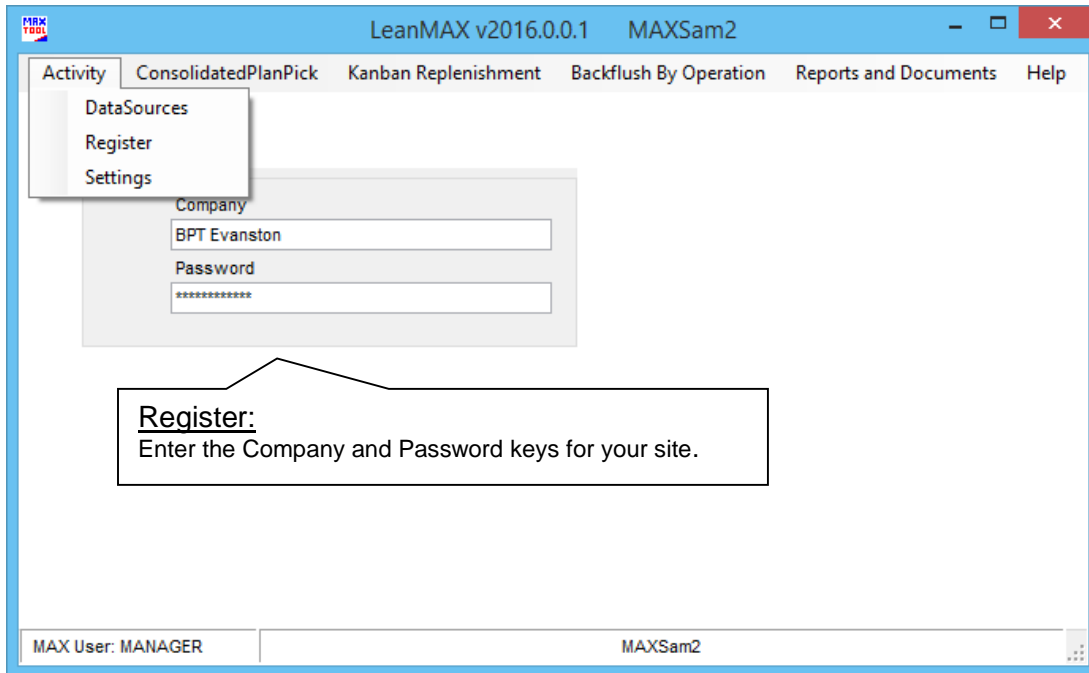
MAX TOOL

LeanMAX v2016.0.0.1 MAXSam2

Activity ConsolidatedPlanPick Kanban Replenishment Backflush By Operation Reports and Documents Help

DataSources
Register
Settings

Company
BPT Evanston
Password
*************

Register:
Enter the Company and Password keys for your site.

MAX User: MANAGER
MAXSam2